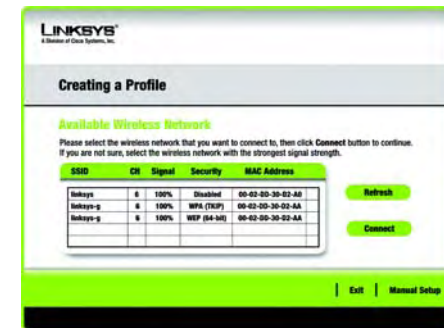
LINKSYS®
A Division of Cisco Systems, Inc.

Creating a Profile

Available Wireless Network

Please select the wireless network that you want to connect to, then click Connect button to continue. If you are not sure, select the wireless network with the strongest signal strength.

| SSID | CH | Signal | Security | MAC Address |
|---|---|---|---|---|
| linksys | 6 | 100% | Disabled | 00-02-DD-30-D2-A0 |
| linksys-g | 6 | 100% | WPA (TKIP) | 00-02-DD-30-D2-AA |
| linksys-g | 6 | 100% | WEP (64-bit) | 00-02-DD-30-D2-AA |
| | | | | |

Refresh

Connect

Exit | Manual Setup